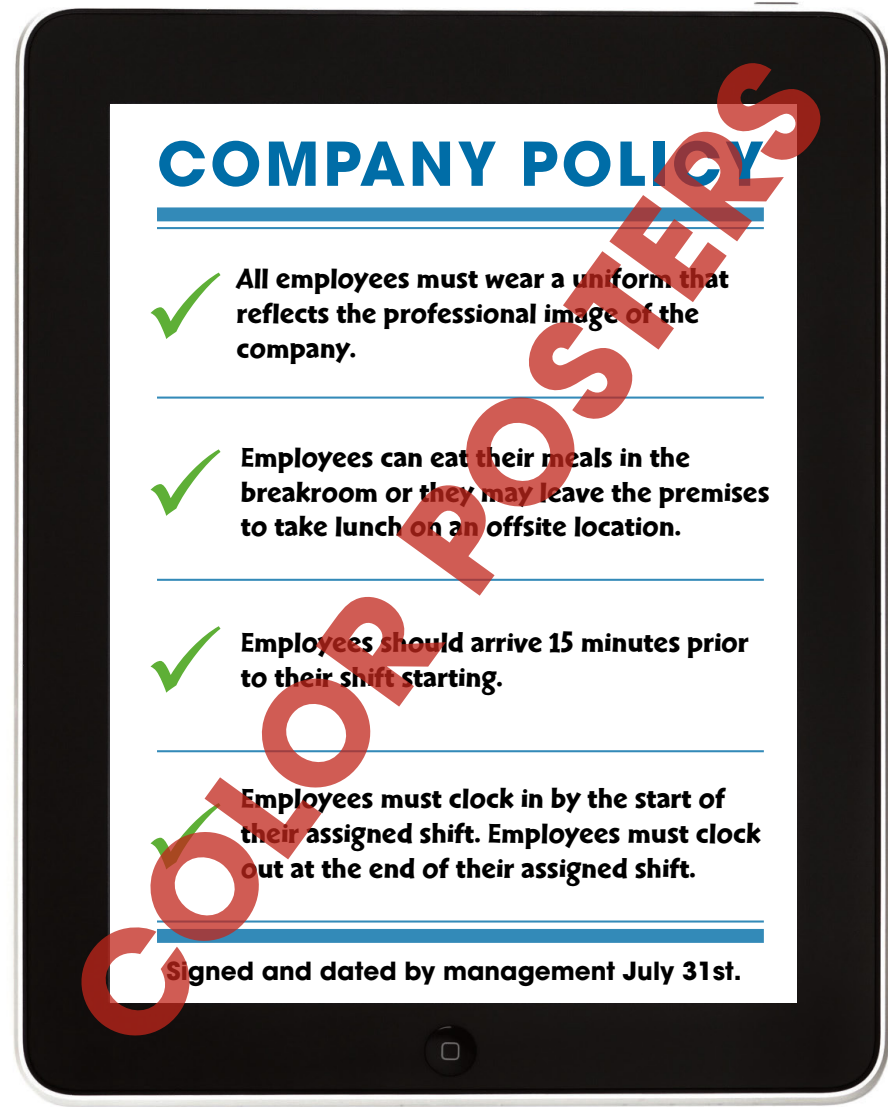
COMPANY POLICY

All employees must wear a uniform that reflects the professional image of the company.

Employees can eat their meals in the breakroom or they may leave the premises to take lunch on an offsite location.

Employees should arrive 15 minutes prior to their shift starting.

Employees must clock in by the start of their assigned shift. Employees must clock out at the end of their assigned shift.

Signed and dated by management July 31st.

COLOR POSTERS